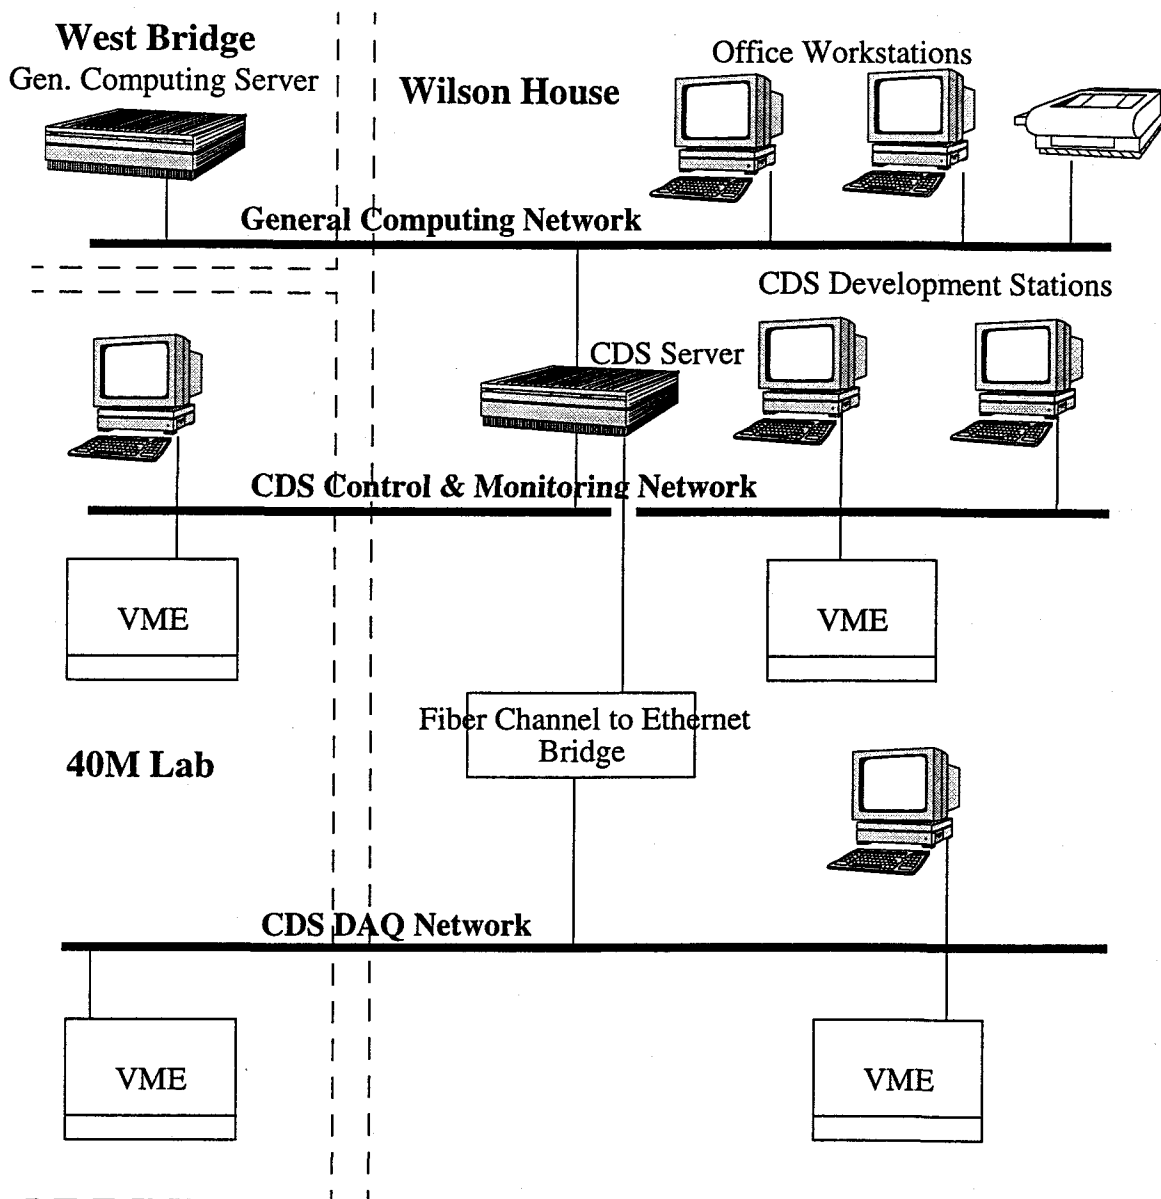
West Bridge
Gen. Computing Server

Wilson House

Office Workstations

General Computing Network

CDS Development Stations

CDS Server

CDS Control & Monitoring Network

VME

VME

Fiber Channel to Ethernet Bridge

40M Lab

CDS DAQ Network

VME

VME